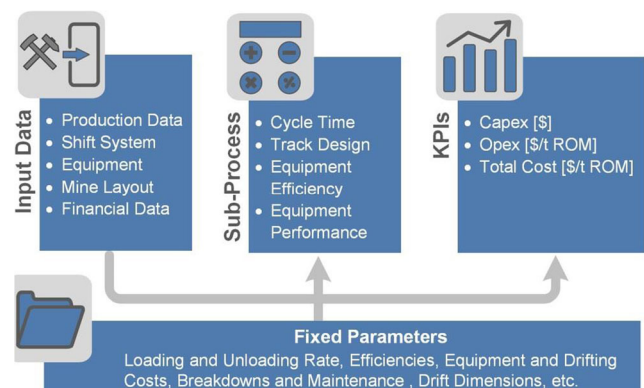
Input Data

- Production Data
- Shift System
- Equipment
- Mine Layout
- Financial Data

Sub-Process

- Cycle Time
- Track Design
- Equipment Efficiency
- Equipment Performance

KPIs

- Capex [$]
- Opex [$/t ROM]
- Total Cost [$/t ROM]

Fixed Parameters

Loading and Unloading Rate, Efficiencies, Equipment and Drifting Costs, Breakdowns and Maintenance , Drift Dimensions, etc.